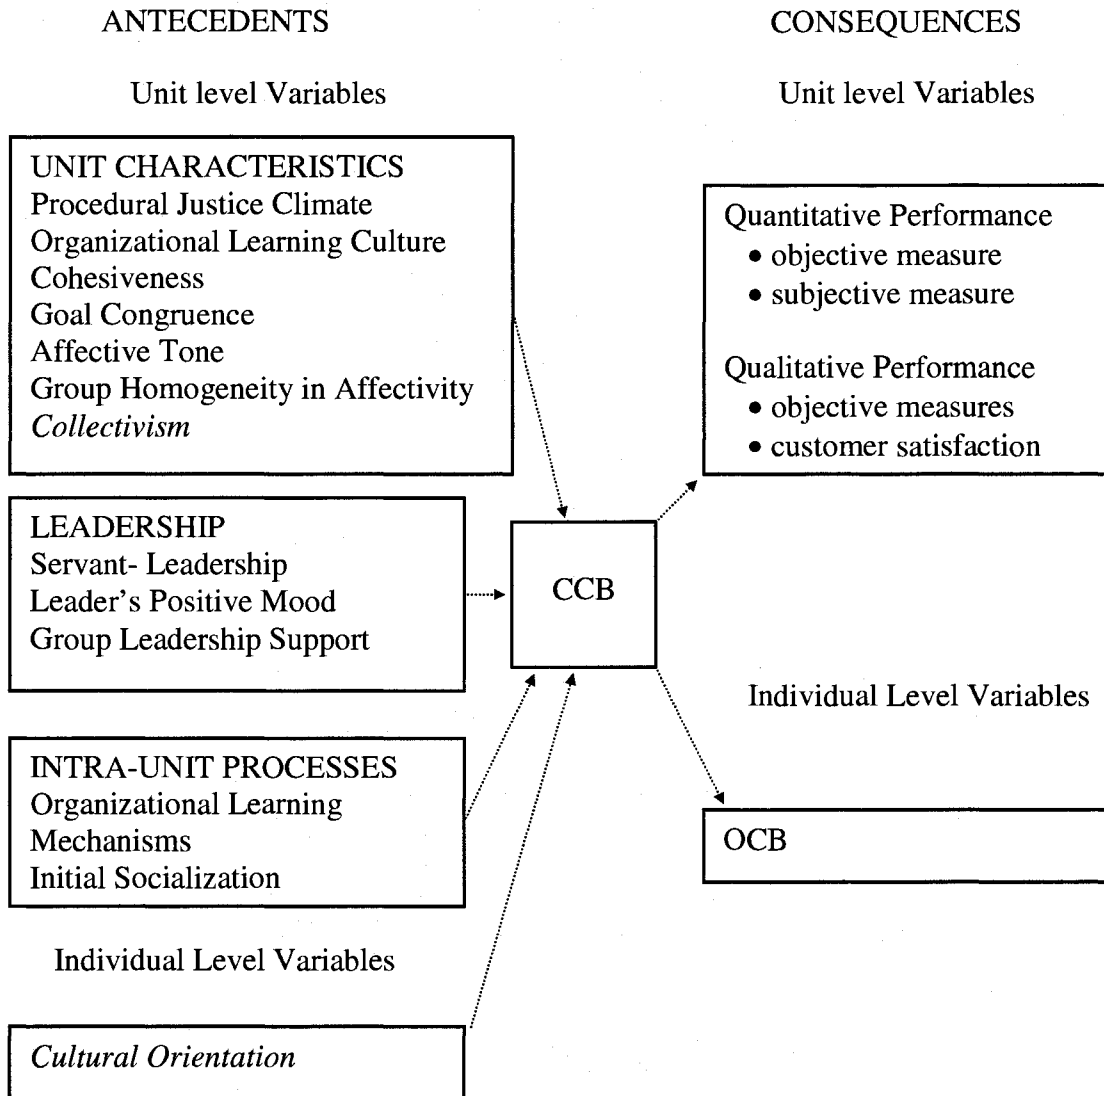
ANTECEDENTS

CONSEQUENCES

Unit level Variables

Unit level Variables

UNIT CHARACTERISTICS
Procedural Justice Climate
Organizational Learning Culture
Cohesiveness
Goal Congruence
Affective Tone
Group Homogeneity in Affectivity
*Collectivism*

LEADERSHIP
Servant- Leadership
Leader's Positive Mood
Group Leadership Support

INTRA-UNIT PROCESSES
Organizational Learning Mechanisms
Initial Socialization

Individual Level Variables

*Cultural Orientation*

CCB

Quantitative Performance
• objective measure
• subjective measure

Qualitative Performance
• objective measures
• customer satisfaction

Individual Level Variables

OCB